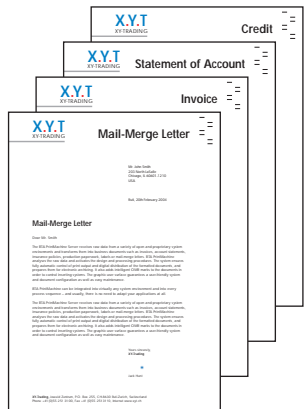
X.Y.T
XY-TRADING
Credit

X.Y.T
XY-TRADING
Statement of Account

X.Y.T
XY-TRADING
Invoice

X.Y.T
XY-TRADING
Mail-Merge Letter

Mr. John Smith
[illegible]
Chicago, IL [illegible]
USA

Bali, 20th February 2010

Mail-Merge Letter

Dear Mr. Smith

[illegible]

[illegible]

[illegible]

Yours sincerely
XY-Trading

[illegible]

XY-Trading, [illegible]